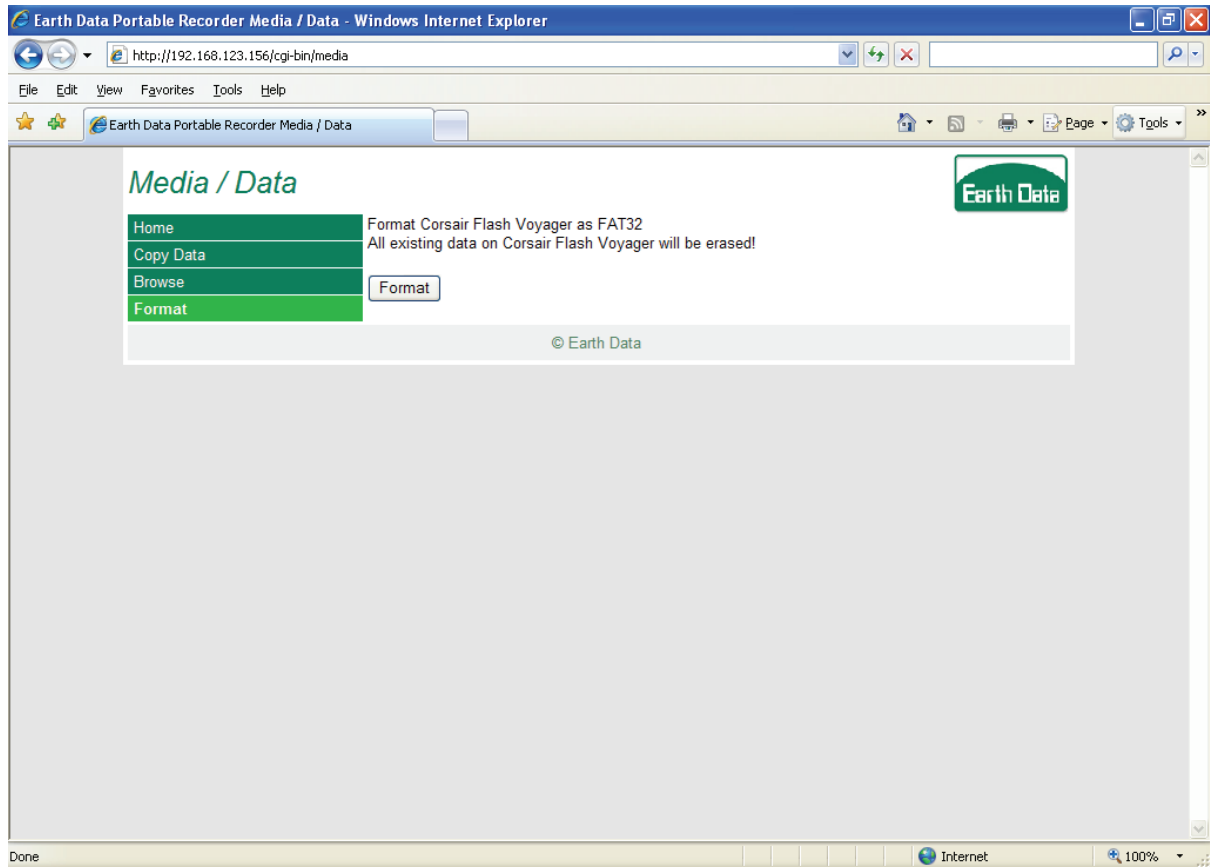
Earth Data Portable Recorder Media / Data - Windows Internet Explorer

http://192.168.123.156/cgi-bin/media

File Edit View Favorites Tools Help

Earth Data Portable Recorder Media / Data

Page Tools

Media / Data

Earth Data

Home
Copy Data
Browse
Format

Format Corsair Flash Voyager as FAT32
All existing data on Corsair Flash Voyager will be erased!

Format

© Earth Data

Done

Internet

100%